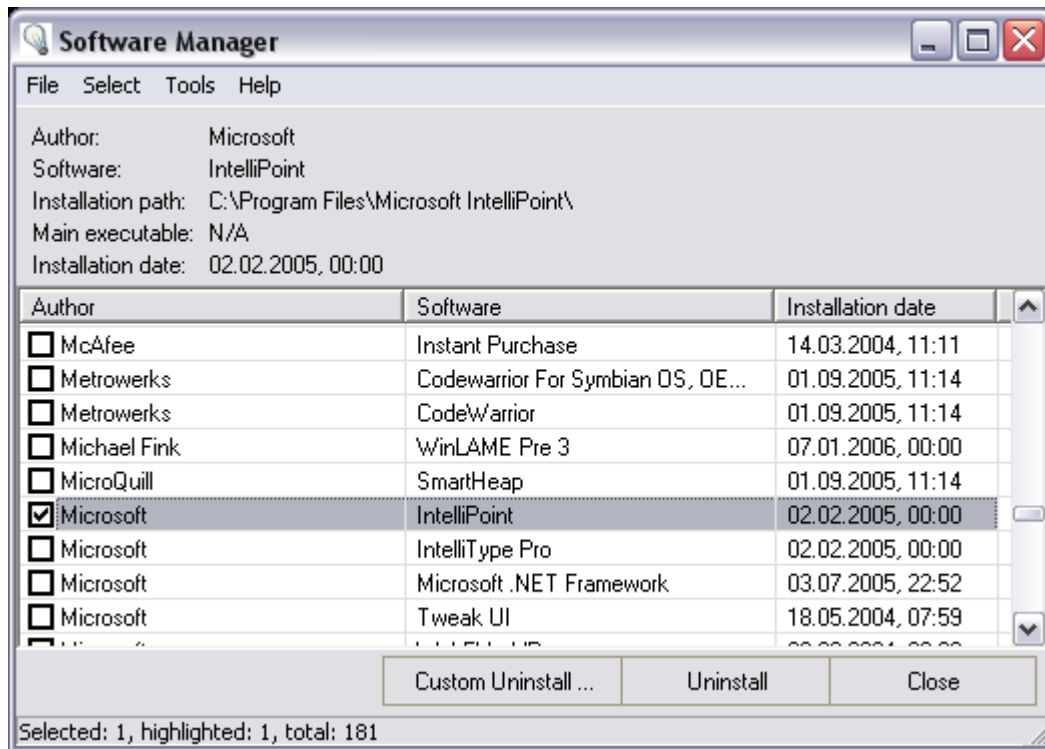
Software Manager

File Select Tools Help

Author: Microsoft
Software: IntelliPoint
Installation path: C:\Program Files\Microsoft IntelliPoint\
Main executable: N/A
Installation date: 02.02.2005, 00:00

| Author | Software | Installation date |
|---|---|---|
| McAfee | Instant Purchase | 14.03.2004, 11:11 |
| Metrowerks | Codewarrior For Symbian OS, OE... | 01.09.2005, 11:14 |
| Metrowerks | CodeWarrior | 01.09.2005, 11:14 |
| Michael Fink | WinLAME Pre 3 | 07.01.2006, 00:00 |
| MicroQuill | SmartHeap | 01.09.2005, 11:14 |
| Microsoft | IntelliPoint | 02.02.2005, 00:00 |
| Microsoft | IntelliType Pro | 02.02.2005, 00:00 |
| Microsoft | Microsoft .NET Framework | 03.07.2005, 22:52 |
| Microsoft | Tweak UI | 18.05.2004, 07:59 |
| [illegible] | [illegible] | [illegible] |

Custom Uninstall ... Uninstall Close

Selected: 1, highlighted: 1, total: 181